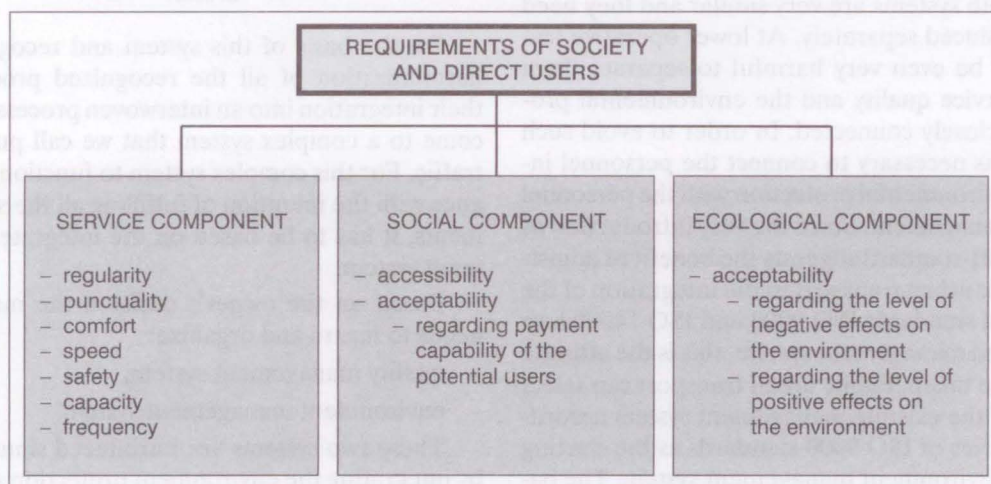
REQUIREMENTS OF SOCIETY AND DIRECT USERS

SERVICE COMPONENT

– regularity
– punctuality
– comfort
– speed
– safety
– capacity
– frequency

SOCIAL COMPONENT

– accessibility
– acceptability
  – regarding payment capability of the potential users

ECOLOGICAL COMPONENT

– acceptability
  – regarding the level of negative effects on the environment
  – regarding the level of positive effects on the environment